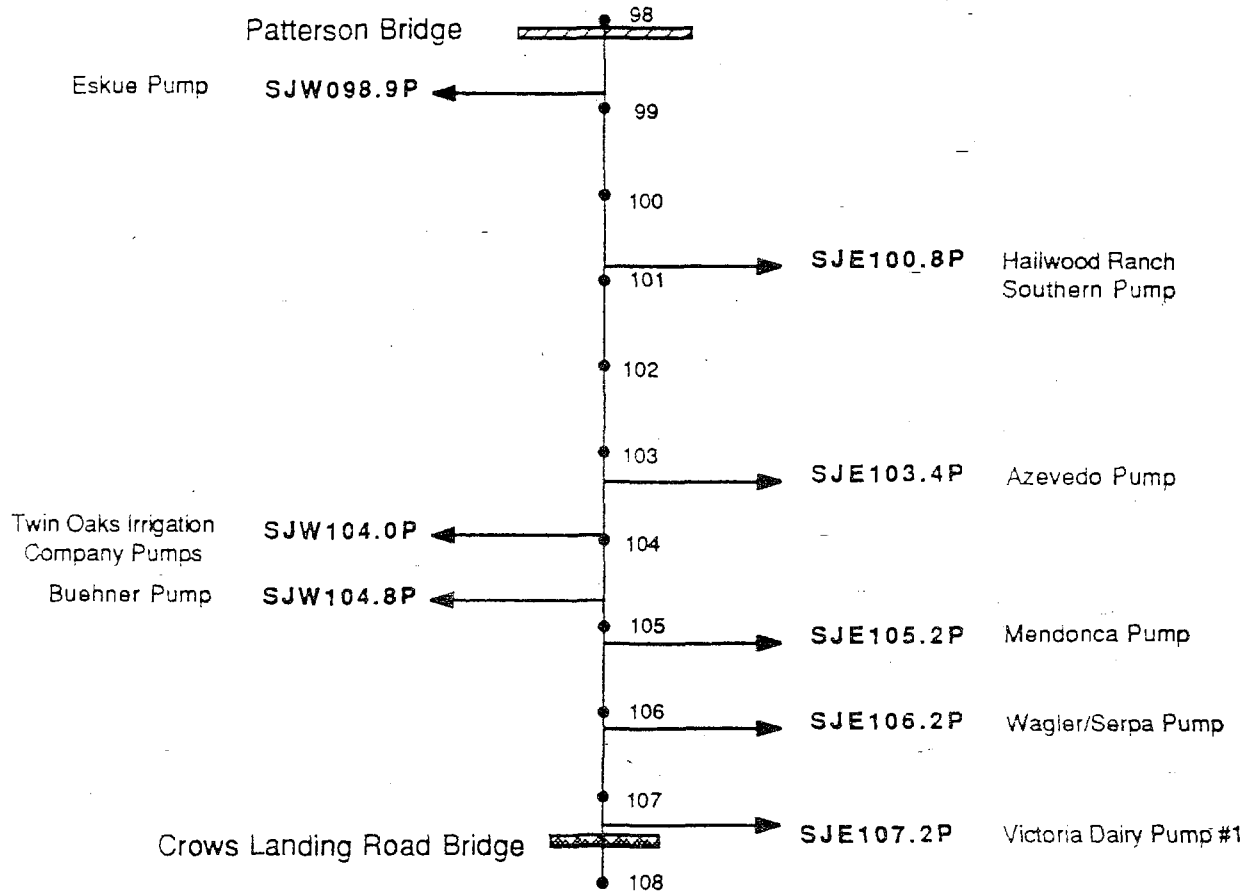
Patterson Bridge
98

Eskue Pump SJW098.9P
99

100

SJE100.8P Hailwood Ranch Southern Pump
101

102

103
SJE103.4P Azevedo Pump

Twin Oaks Irrigation Company Pumps SJW104.0P
104

Buehner Pump SJW104.8P

105
SJE105.2P Mendonca Pump

106
SJE106.2P Wagler/Serpa Pump

107
SJE107.2P Victoria Dairy Pump #1
Crows Landing Road Bridge
108